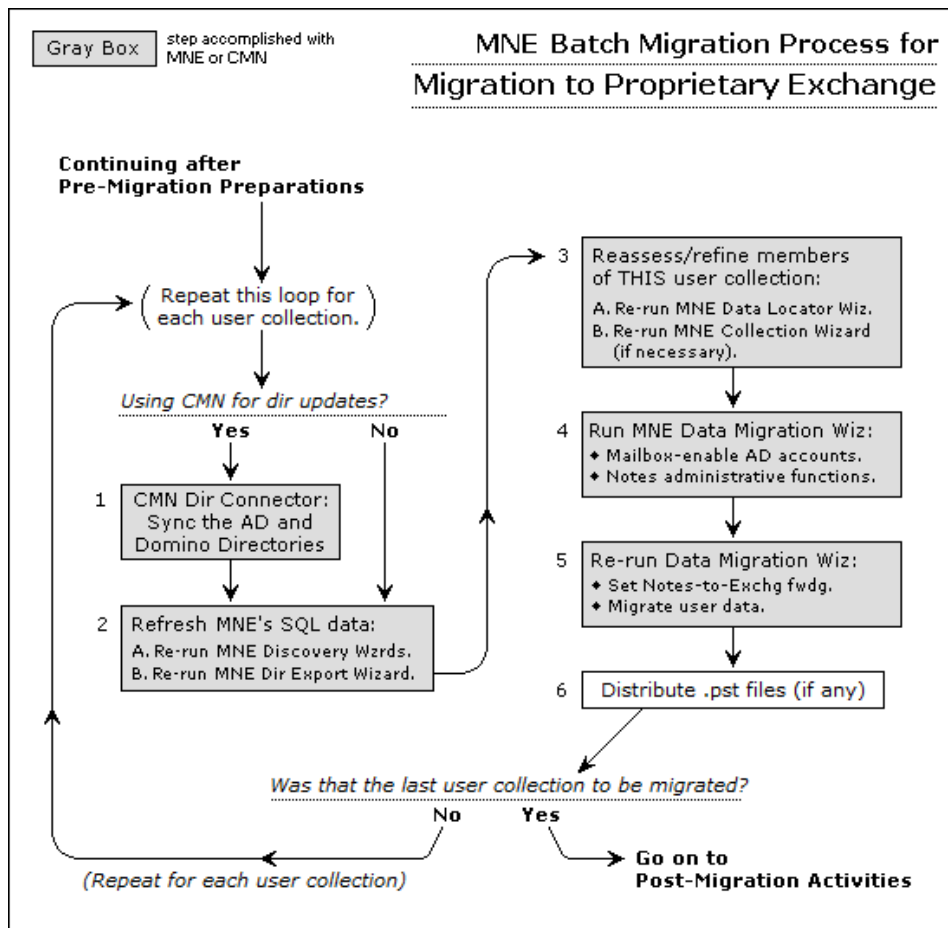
Gray Box step accomplished with MNE or CMN

MNE Batch Migration Process for Migration to Proprietary Exchange

Continuing after Pre-Migration Preparations

( Repeat this loop for each user collection. )

Using CMN for dir updates?

Yes

No

1 CMN Dir Connector: Sync the AD and Domino Directories

2 Refresh MNE's SQL data:
A. Re-run MNE Discovery Wzrds.
B. Re-run MNE Dir Export Wizard.

3 Reassess/refine members of THIS user collection:
A. Re-run MNE Data Locator Wiz.
B. Re-run MNE Collection Wizard (if necessary).

4 Run MNE Data Migration Wiz:
♦ Mailbox-enable AD accounts.
♦ Notes administrative functions.

5 Re-run Data Migration Wiz:
♦ Set Notes-to-Exchg fwdg.
♦ Migrate user data.

6 Distribute .pst files (if any)

Was that the last user collection to be migrated?

No

Yes

(Repeat for each user collection)

Go on to Post-Migration Activities